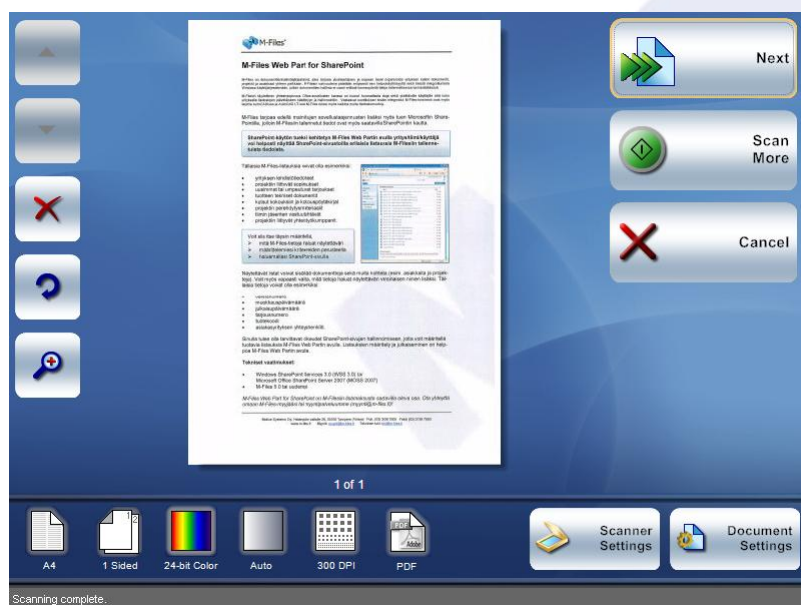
M-Files

M-Files Web Part for SharePoint

M-Files tarjoaa sellaisen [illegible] SharePoint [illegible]

SharePoint käyttäjä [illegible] M-Files Web Partin avulla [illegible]

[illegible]

Next

Scan More

Cancel

1 of 1

A4

1 Sided

24-bit Color

Auto

300 DPI

PDF

Scanner Settings

Document Settings

Scanning complete.